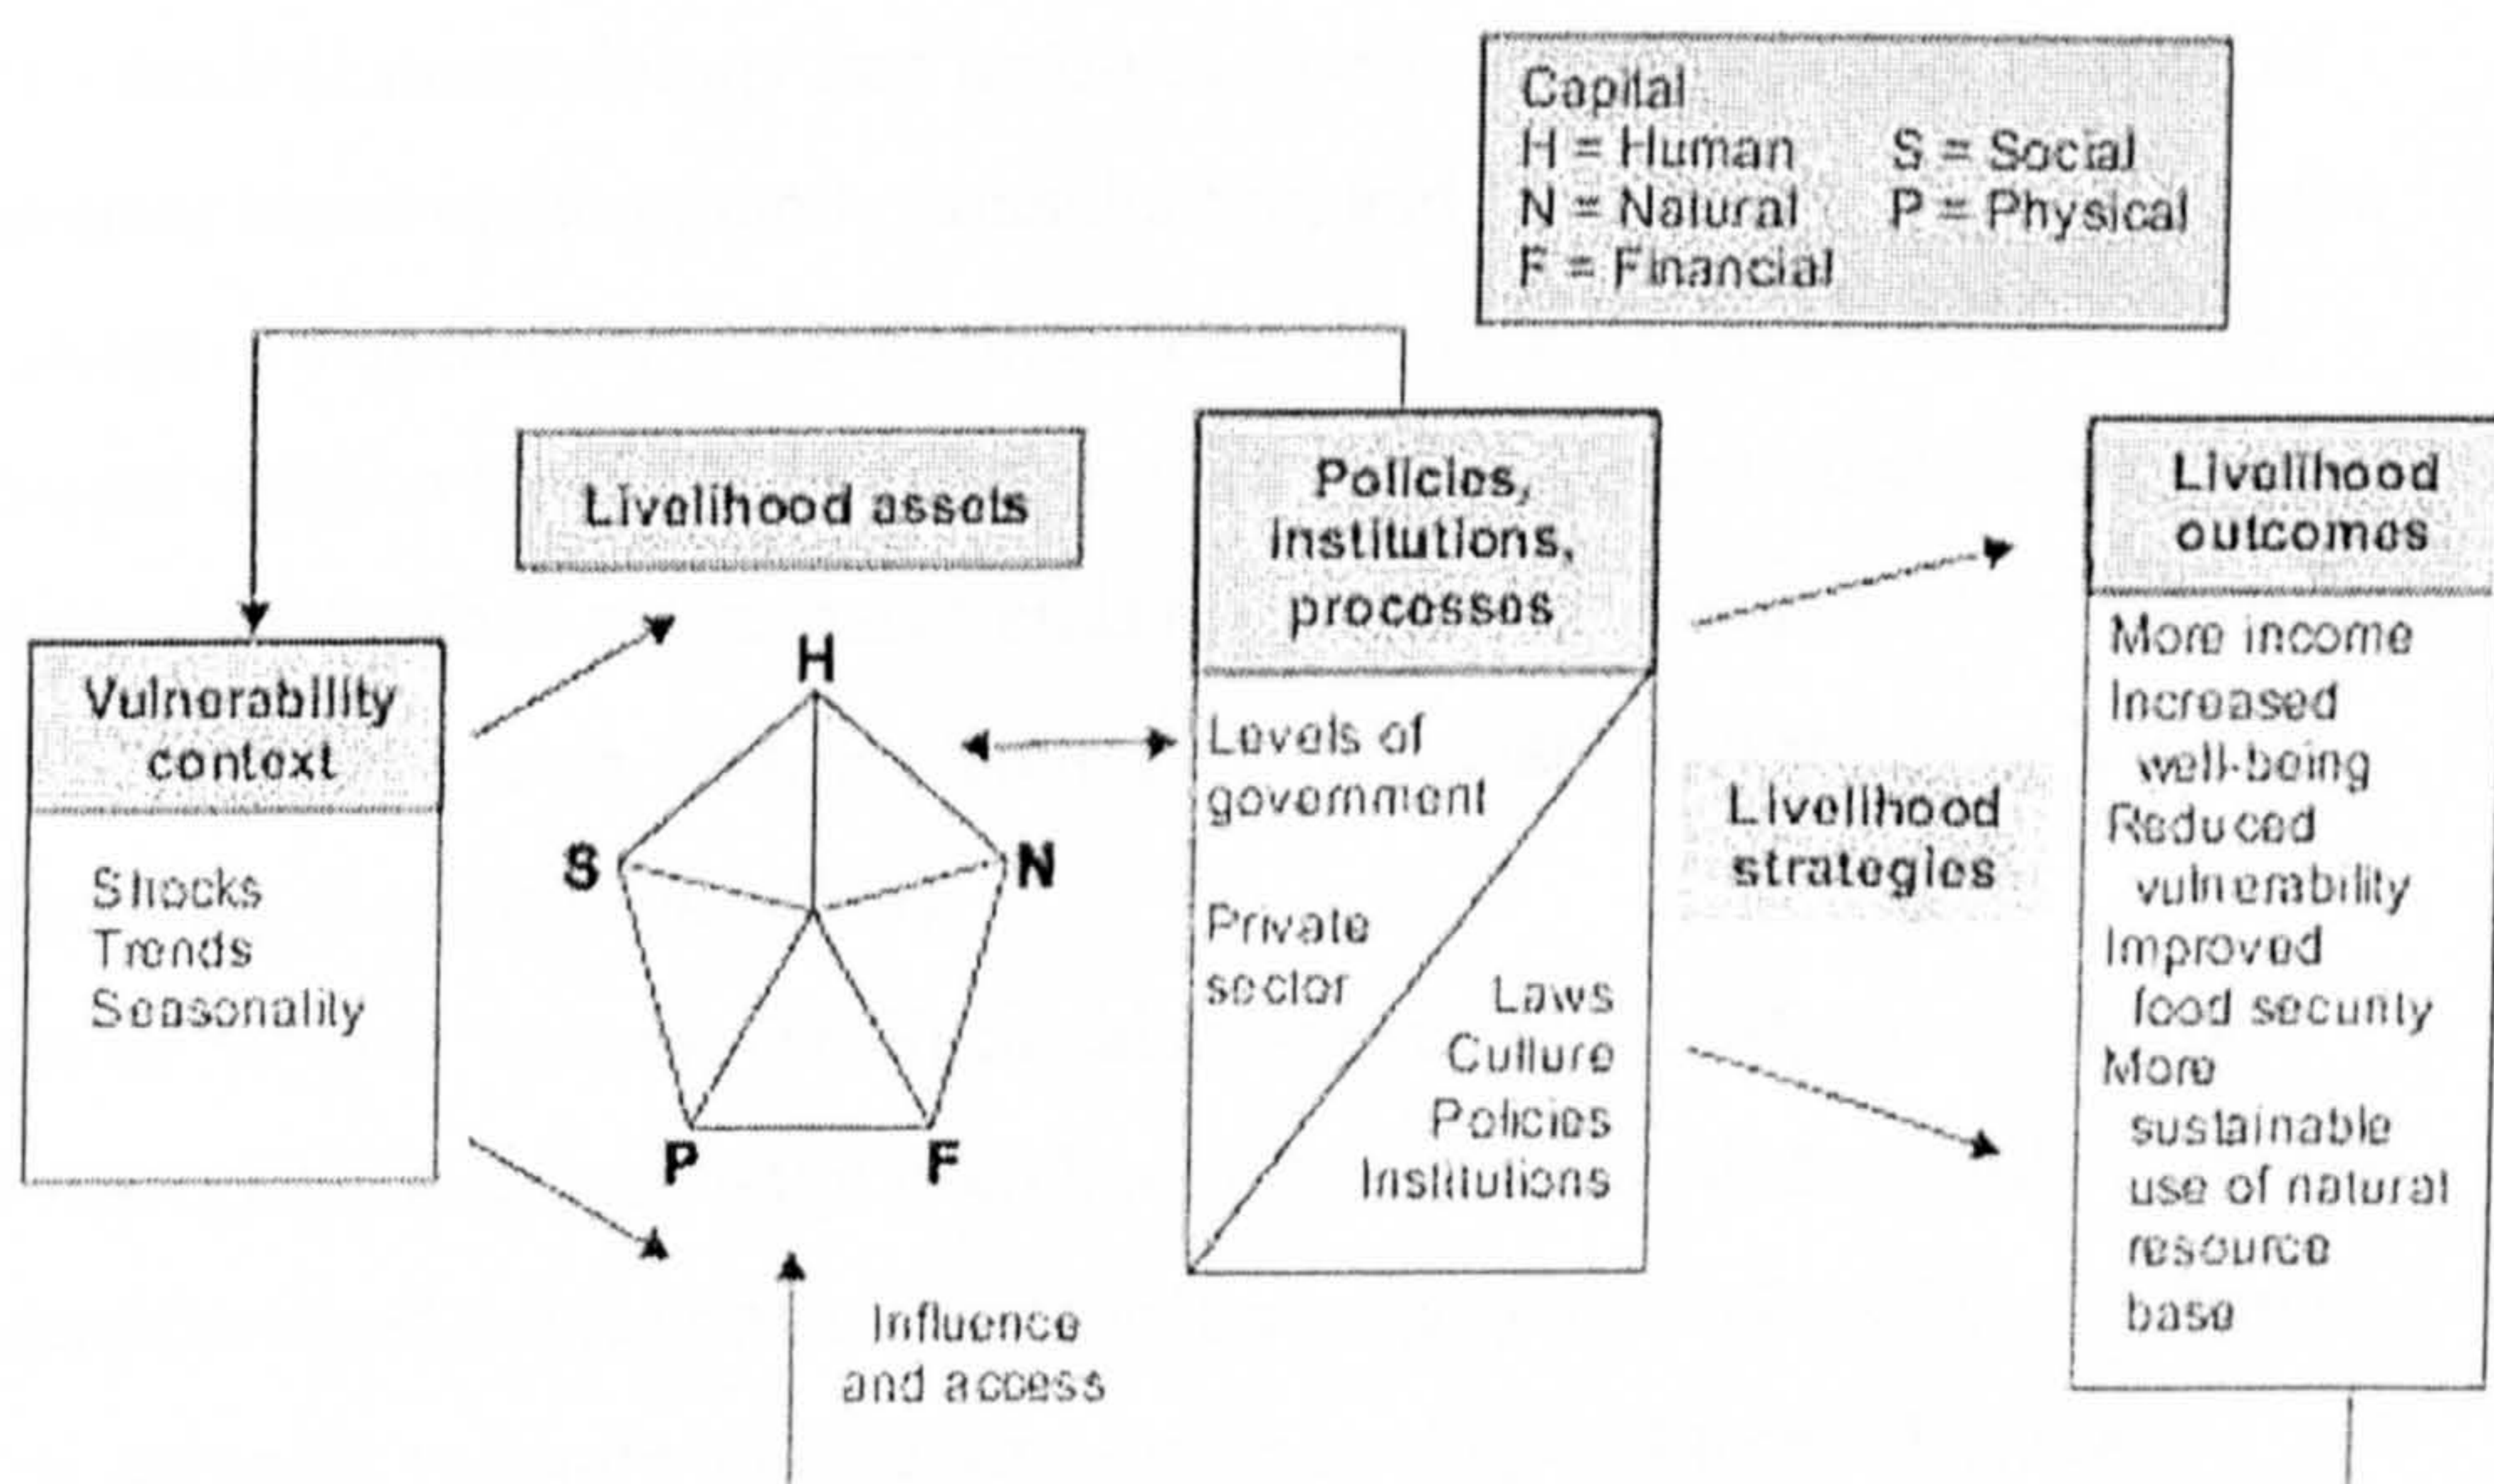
Capital
H = Human S = Social
N = Natural P = Physical
F = Financial

Livelihood assets

Policies, institutions, processes

Livelihood outcomes

Vulnerability context

Shocks
Trends
Seasonality

H
S
N
P
F

Levels of government

Private sector

Laws
Culture
Policies
Institutions

Livelihood strategies

More income
Increased well-being
Reduced vulnerability
Improved food security
More sustainable use of natural resource base

Influence and access